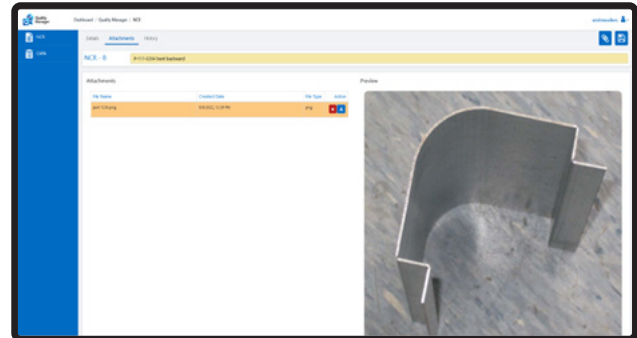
Quality Manager

Dashboard / Quality Manager / NCR

NCR

CAPA

Details Attachments History

NCR - 8

9-111-2204-bent backward

Attachments

| File Name | Created Date | File Type | Action |
|---|---|---|---|
| part 124.png | 8/8/2022, 1:24 PM | png | |

Preview